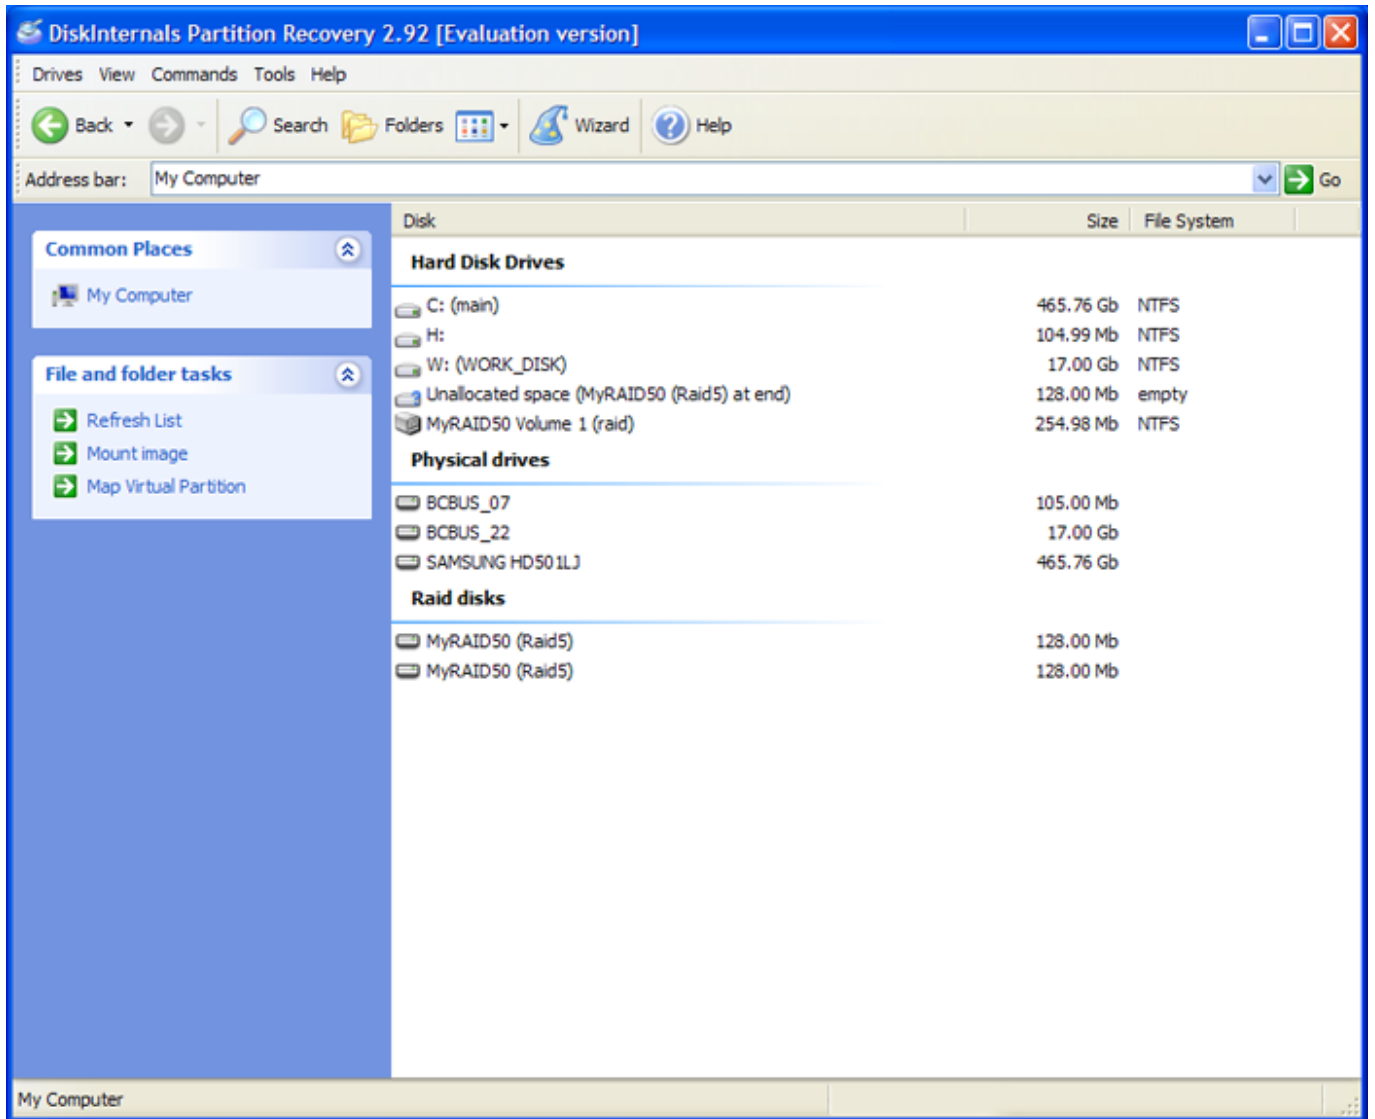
DiskInternals Partition Recovery 2.92 [Evaluation version]

Drives View Commands Tools Help

Back Search Folders Wizard Help

Address bar: My Computer Go

Common Places
My Computer

File and folder tasks
Refresh List
Mount image
Map Virtual Partition

| Disk | Size | File System |
|---|---|---|
| **Hard Disk Drives** | | |
| C: (main) | 465.76 Gb | NTFS |
| H: | 104.99 Mb | NTFS |
| W: (WORK_DISK) | 17.00 Gb | NTFS |
| Unallocated space (MyRAID50 (Raid5) at end) | 128.00 Mb | empty |
| MyRAID50 Volume 1 (raid) | 254.98 Mb | NTFS |
| **Physical drives** | | |
| BCBUS_07 | 105.00 Mb | |
| BCBUS_22 | 17.00 Gb | |
| SAMSUNG HD501LJ | 465.76 Gb | |
| **Raid disks** | | |
| MyRAID50 (Raid5) | 128.00 Mb | |
| MyRAID50 (Raid5) | 128.00 Mb | |

My Computer